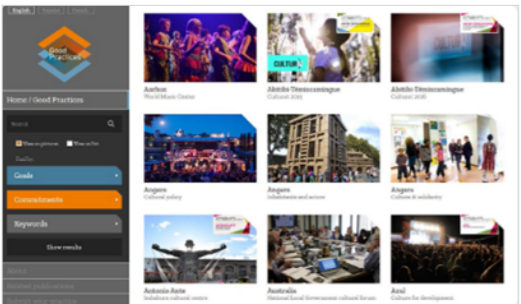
English Español Français

Good Practices

Home / Good Practices

Search

Goals

Commitments

Keywords

Show results

Aarhus
World Music Centre

Abitibi-Témiscamingue
Culturat 2015

Abitibi-Témiscamingue
Culturat 2015

Angers
Cultural policy

Angers
Inhabitants and actors

Angers
Culture & solidarity

Antonio Ante
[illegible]

Australia
National Local Government cultural forum

Azul
Culture for development